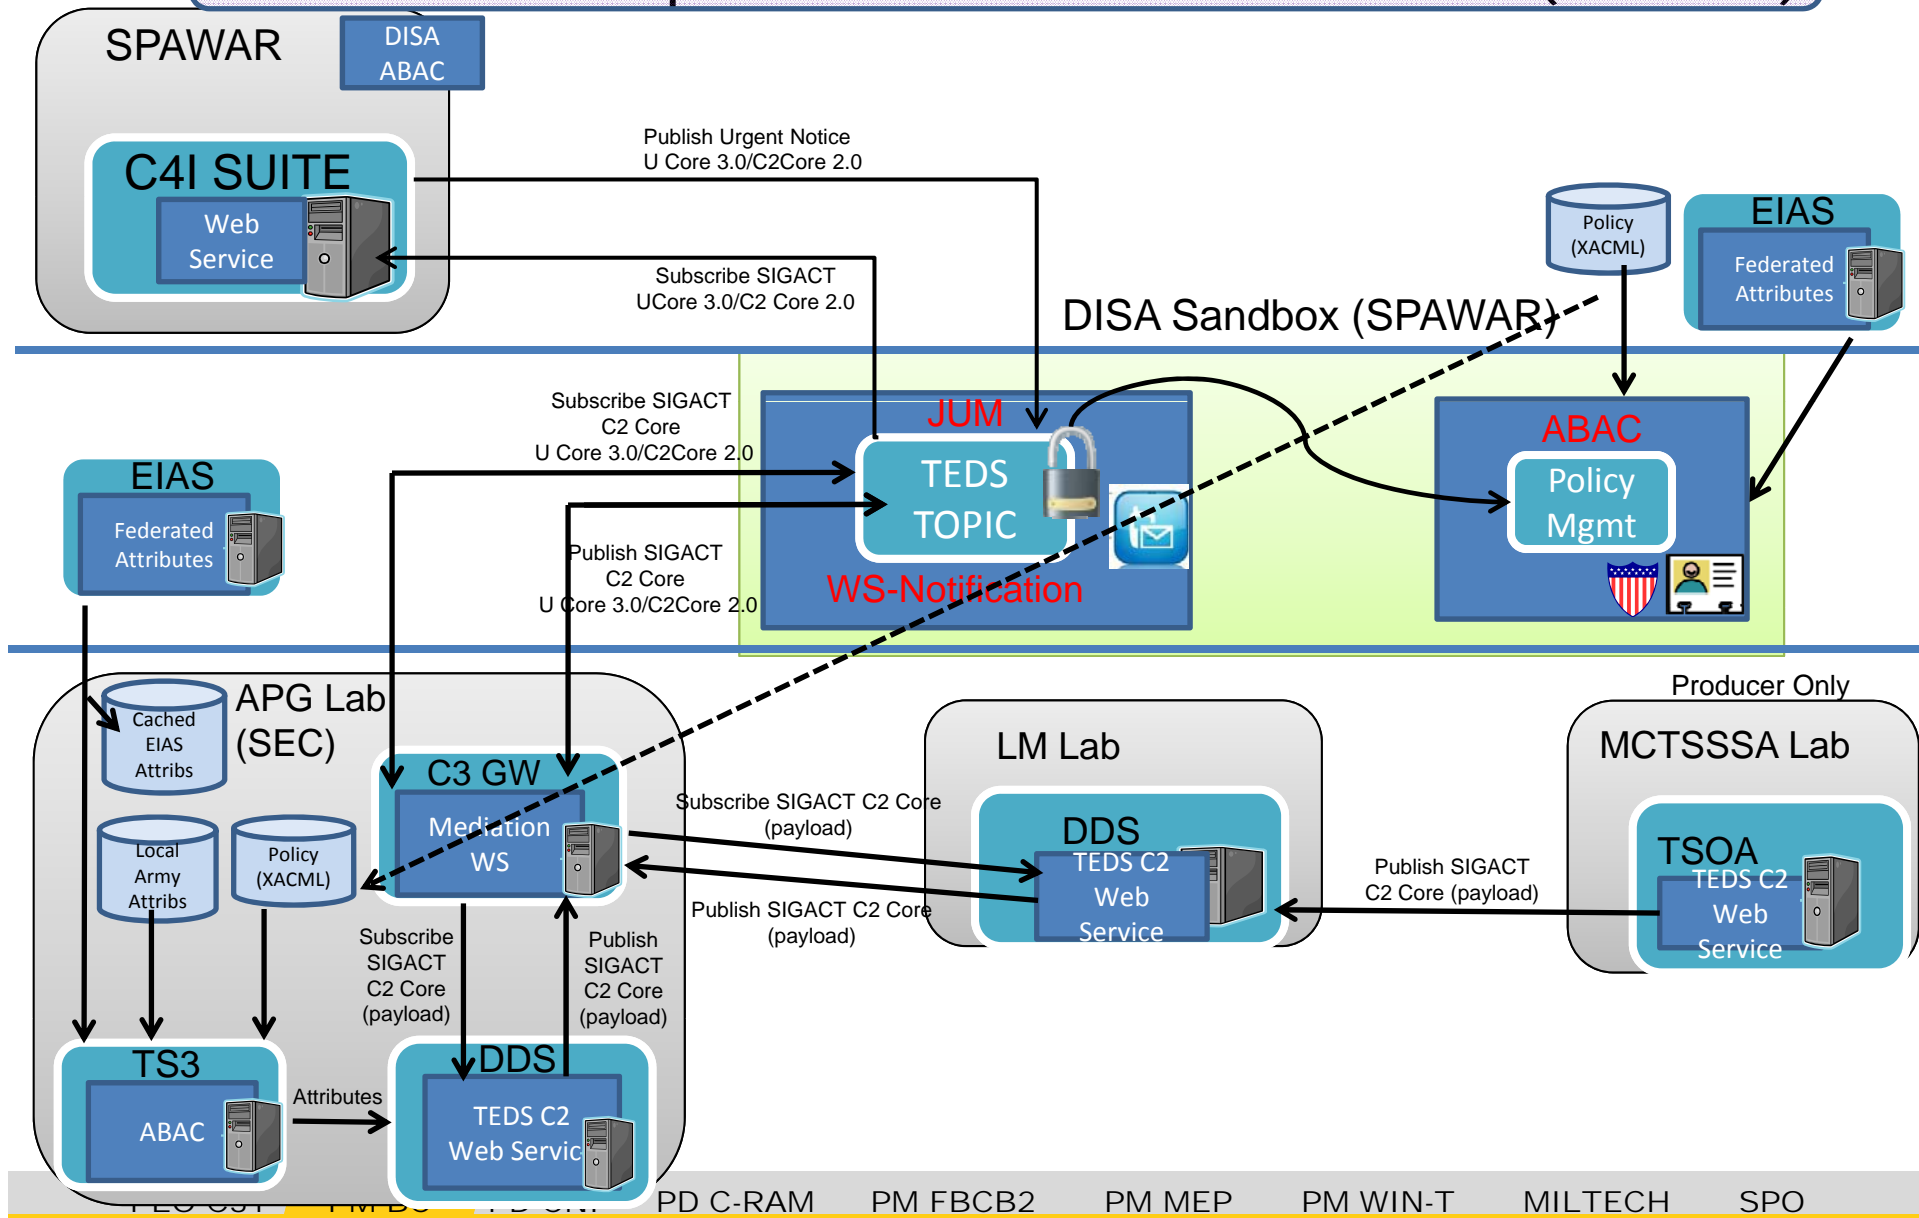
SPAWAR

DISA ABAC

C4I SUITE

Web Service

Publish Urgent Notice
U Core 3.0/C2Core 2.0

Subscribe SIGACT
UCore 3.0/C2 Core 2.0

Policy (XACML)

EIAS

Federated Attributes

DISA Sandbox (SPAWAR)

Subscribe SIGACT
C2 Core
U Core 3.0/C2Core 2.0

JUM

TEDS TOPIC

WS-Notification

Publish SIGACT
C2 Core
U Core 3.0/C2Core 2.0

ABAC

Policy Mgmt

EIAS

Federated Attributes

Producer Only

APG Lab (SEC)

Cached EIAS Attribs

C3 GW

Mediation WS

Local Army Attribs

Policy (XACML)

Subscribe SIGACT C2 Core (payload)

Publish SIGACT C2 Core (payload)

LM Lab

DDS

TEDS C2 Web Service

MCTSSSA Lab

TSOA

TEDS C2 Web Service

Publish SIGACT C2 Core (payload)

Subscribe SIGACT C2 Core (payload)

Publish SIGACT C2 Core (payload)

TS3

ABAC

Attributes

DDS

TEDS C2 Web Servic

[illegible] PD C-RAM PM FBCB2 PM MEP PM WIN-T MILTECH SPO